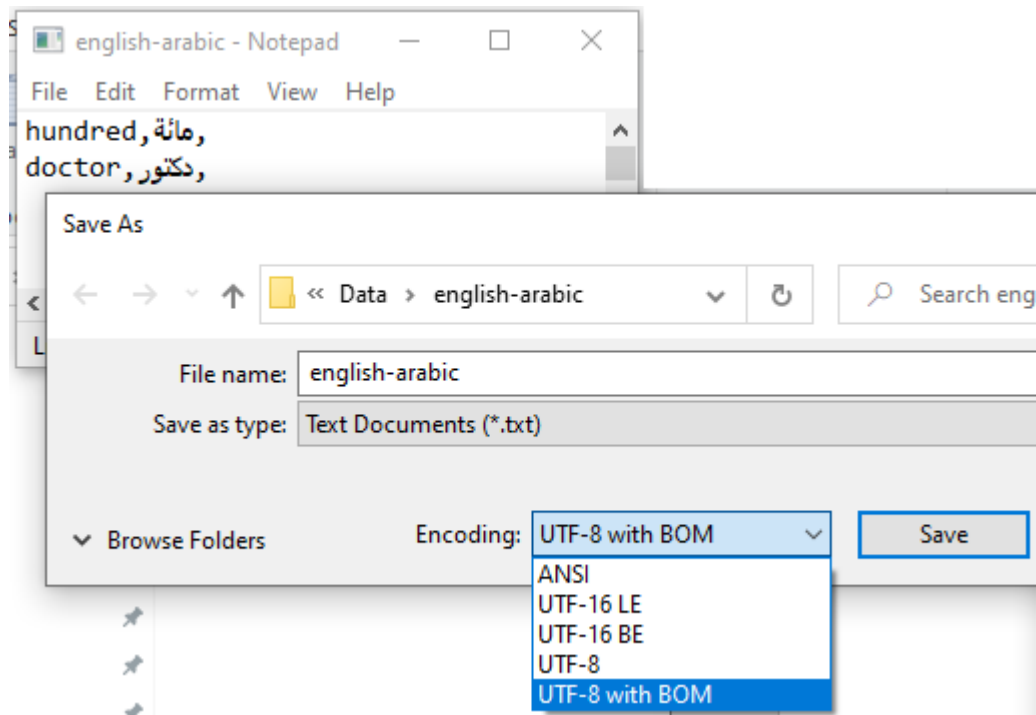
english-arabic - Notepad
File Edit Format View Help
hundred,مائة,
doctor,دكتور,

Save As
« Data › english-arabic
Search eng

File name: english-arabic
Save as type: Text Documents (*.txt)

Browse Folders
Encoding: UTF-8 with BOM
Save
ANSI
UTF-16 LE
UTF-16 BE
UTF-8
UTF-8 with BOM